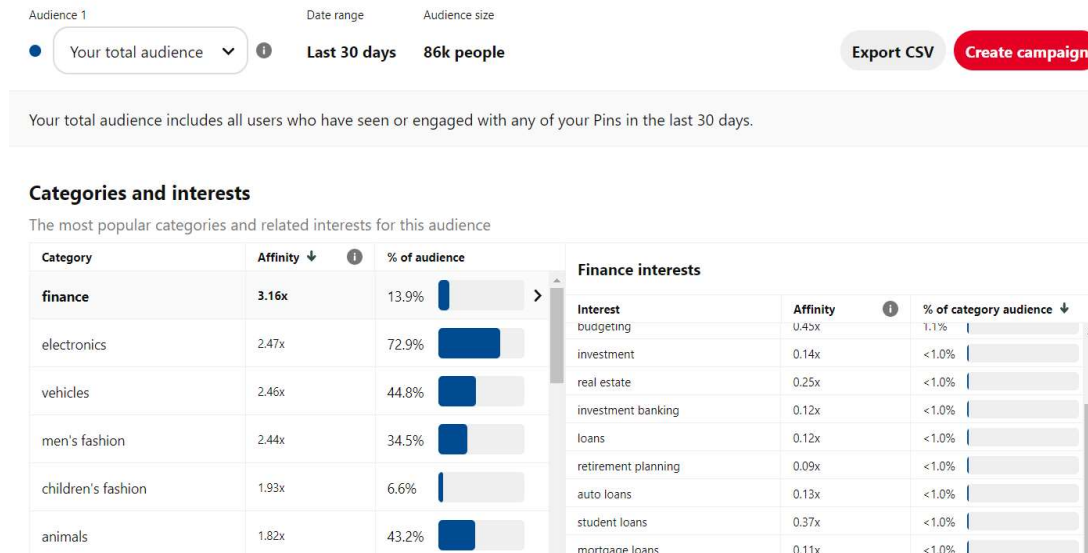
Audience 1

Your total audience

Date range

Last 30 days

Audience size

86k people

Export CSV

Create campaign

Your total audience includes all users who have seen or engaged with any of your Pins in the last 30 days.

Categories and interests

The most popular categories and related interests for this audience

| Category | Affinity | % of audience |
|---|---|---|
| finance | 3.16x | 13.9% |
| electronics | 2.47x | 72.9% |
| vehicles | 2.46x | 44.8% |
| men's fashion | 2.44x | 34.5% |
| children's fashion | 1.93x | 6.6% |
| animals | 1.82x | 43.2% |

Finance interests

| Interest | Affinity | % of category audience |
|---|---|---|
| budgeting | 0.45x | 1.1% |
| investment | 0.14x | <1.0% |
| real estate | 0.25x | <1.0% |
| investment banking | 0.12x | <1.0% |
| loans | 0.12x | <1.0% |
| retirement planning | 0.09x | <1.0% |
| auto loans | 0.13x | <1.0% |
| student loans | 0.37x | <1.0% |
| mortgage loans | 0.11x | <1.0% |